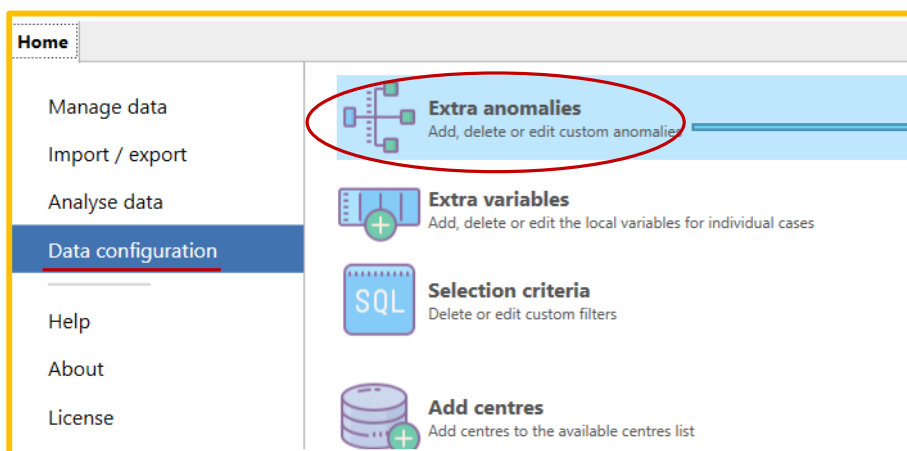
Home

Manage data

Import / export

Analyse data

Data configuration

Help

About

License

Extra anomalies
Add, delete or edit custom anomalies

Extra variables
Add, delete or edit the local variables for individual cases

SQL

Selection criteria
Delete or edit custom filters

Add centres
Add centres to the available centres list